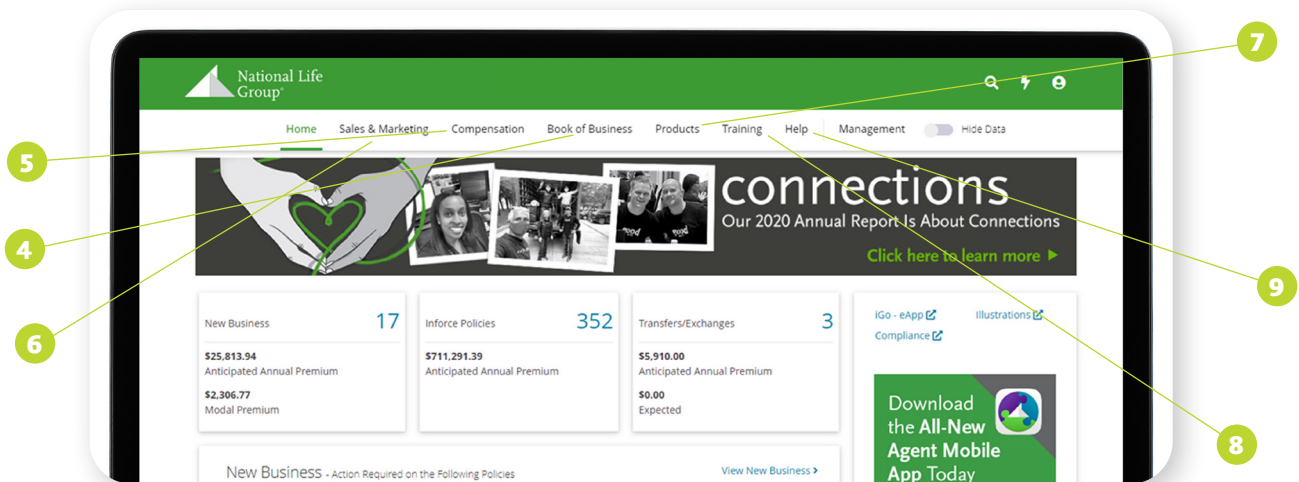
National Life Group®

Home Sales & Marketing Compensation Book of Business Products Training Help Management Hide Data

7

5

connections
Our 2020 Annual Report Is About Connections
Click here to learn more ▶

4

6

9

New Business 17
$25,813.94
Anticipated Annual Premium
$2,306.77
Modal Premium

Inforce Policies 352
$711,291.39
Anticipated Annual Premium

Transfers/Exchanges 3
$5,910.00
Anticipated Annual Premium
$0.00
Expected

iGo - eApp
Illustrations
Compliance

Download the All-New Agent Mobile App Today

8

New Business - Action Required on the Following Policies
View New Business ›